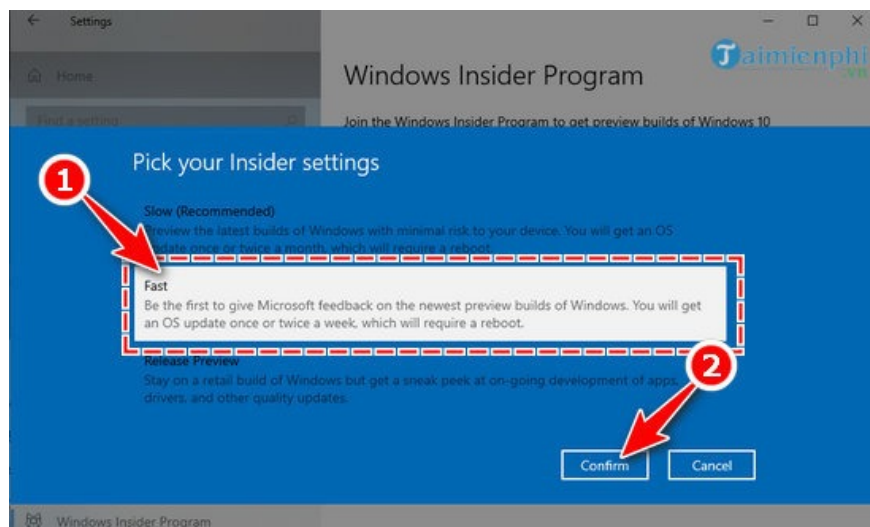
Settings

Home

Find a setting

Windows Insider Program

Taimienphi .vn

Join the Windows Insider Program to get preview builds of Windows 10

Pick your Insider settings

1

Slow (Recommended)
Preview the latest builds of Windows with minimal risk to your device. You will get an OS update once or twice a month, which will require a reboot.

Fast
Be the first to give Microsoft feedback on the newest preview builds of Windows. You will get an OS update once or twice a week, which will require a reboot.

Release Preview
Stay on a retail build of Windows but get a sneak peek at on-going development of apps, drivers, and other quality updates.

2

Confirm

Cancel

Windows Insider Program